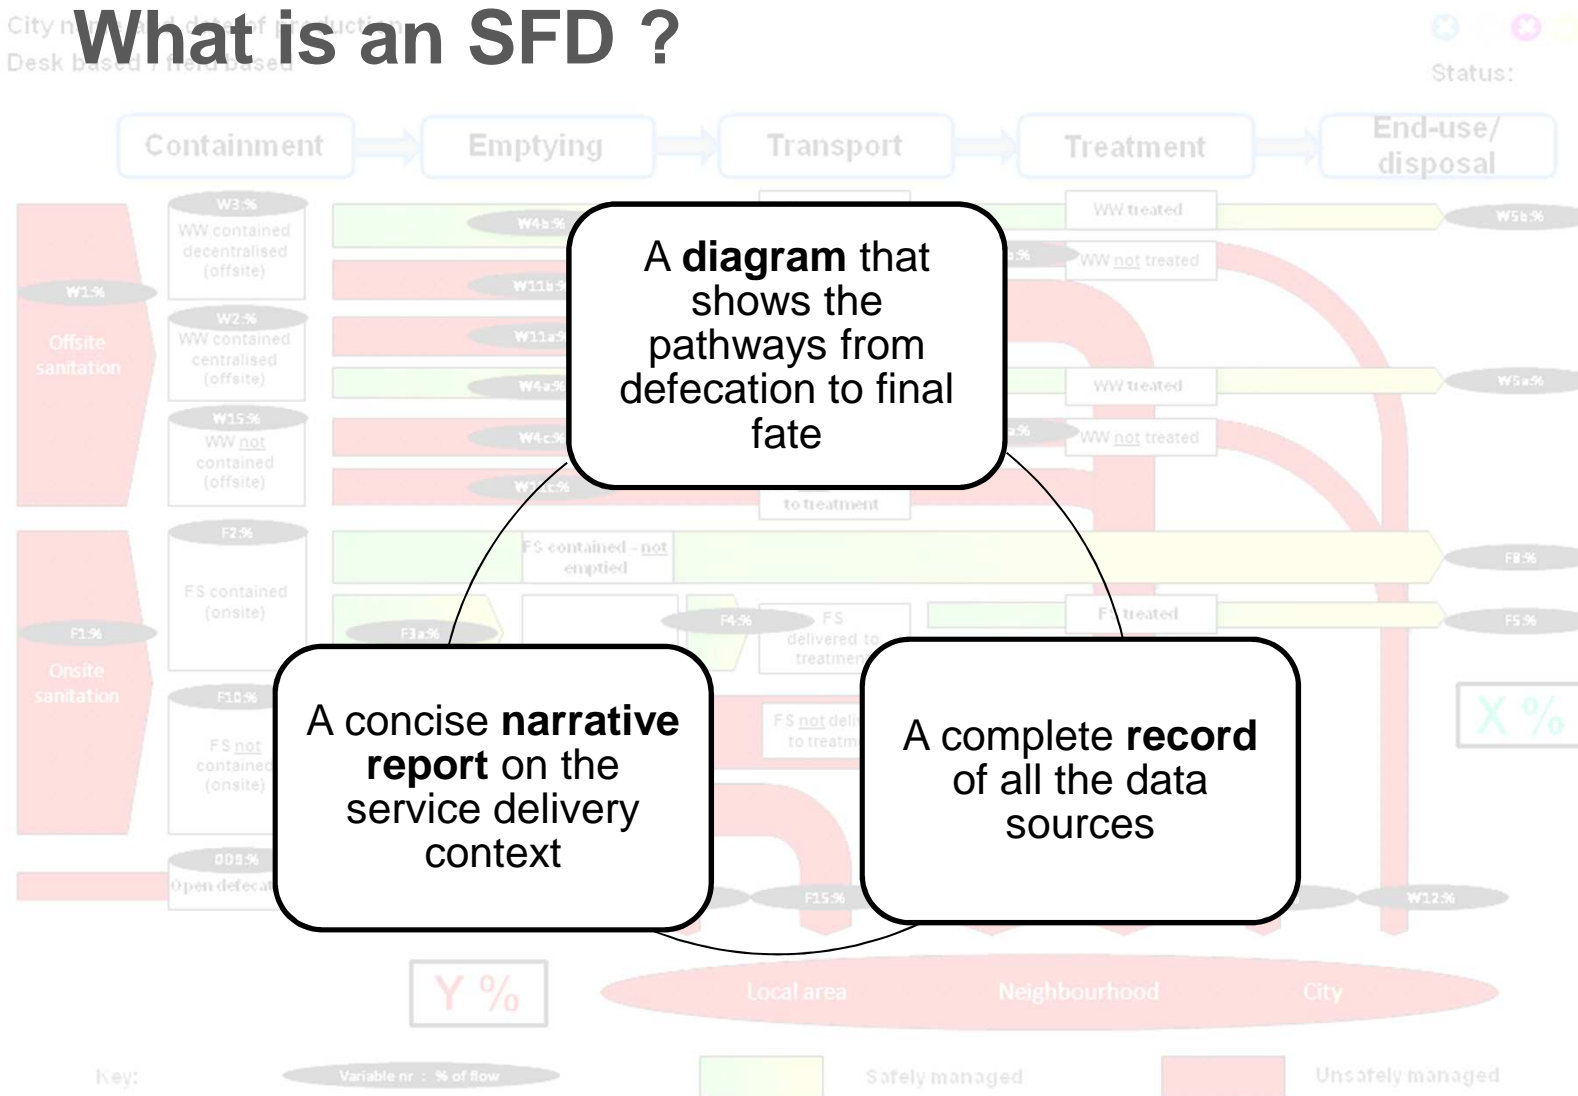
What is an SFD ?

City n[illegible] date of production
Desk based / field based

Status:

Containment
Emptying
Transport
Treatment
End-use/ disposal

W3:%
WW contained decentralised (offsite)
W2:%
WW contained centralised (offsite)
W15:%
WW not contained (offsite)
W1:%
Offsite sanitation
W4b:%
W11b:%
W11a:%
W4a:%
W4c:%
W11c:%
WW treated
WW not treated
WW treated
WW not treated
W5b:%
W5a:%
to treatment
F2:%
FS contained (onsite)
F1:%
Onsite sanitation
FS contained - not emptied
F3a:%
F4:%
FS delivered to treatment
FS treated
F8:%
F5:%
F10:%
FS not contained (onsite)
FS not deli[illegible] to treatm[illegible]
OD9:%
Open defeca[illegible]
F15:%
W12:%
X %
Y %
Local area
Neighbourhood
City
Key:
Variable nr : % of flow
Safely managed
Unsafely managed

A diagram that shows the pathways from defecation to final fate

A concise narrative report on the service delivery context

A complete record of all the data sources